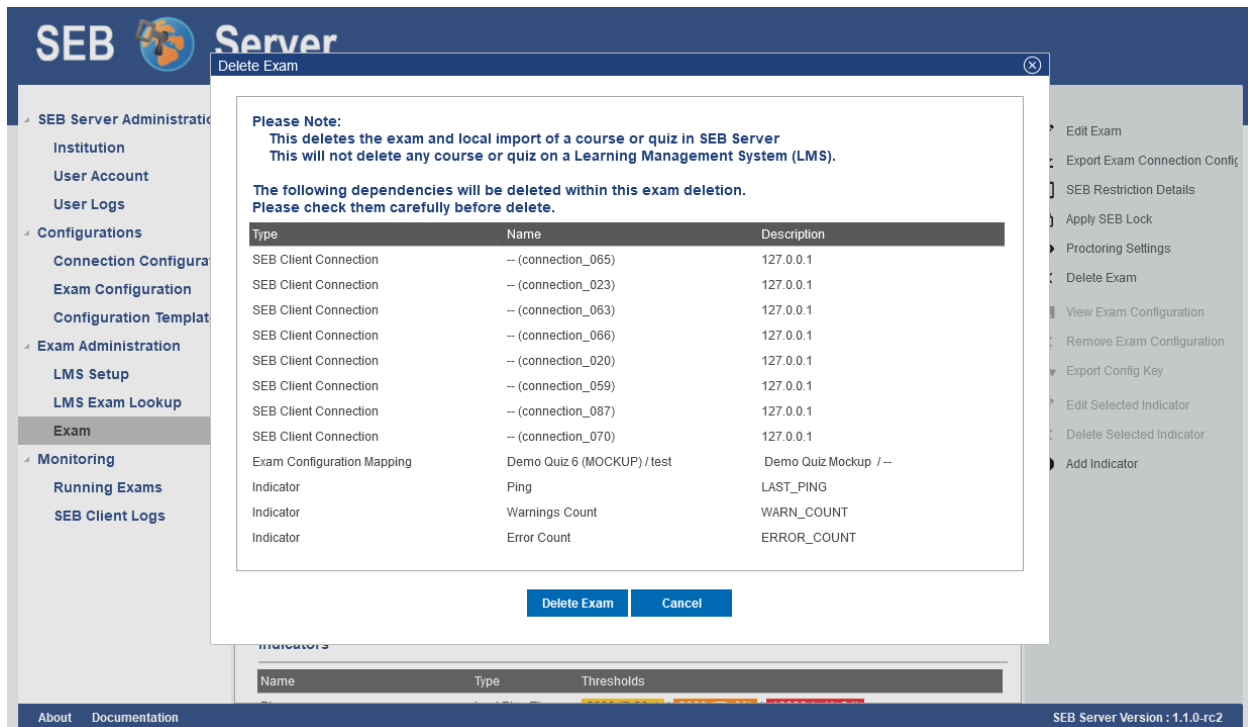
SEB Server

Delete Exam

SEB Server Administratio
Institution
User Account
User Logs
Configurations
Connection Configurat
Exam Configuration
Configuration Templat
Exam Administration
LMS Setup
LMS Exam Lookup
Exam
Monitoring
Running Exams
SEB Client Logs

Please Note:
This deletes the exam and local import of a course or quiz in SEB Server
This will not delete any course or quiz on a Learning Management System (LMS).

The following dependencies will be deleted within this exam deletion.
Please check them carefully before delete.

| Type | Name | Description |
|---|---|---|
| SEB Client Connection | -- (connection_065) | 127.0.0.1 |
| SEB Client Connection | -- (connection_023) | 127.0.0.1 |
| SEB Client Connection | -- (connection_063) | 127.0.0.1 |
| SEB Client Connection | -- (connection_066) | 127.0.0.1 |
| SEB Client Connection | -- (connection_020) | 127.0.0.1 |
| SEB Client Connection | -- (connection_059) | 127.0.0.1 |
| SEB Client Connection | -- (connection_087) | 127.0.0.1 |
| SEB Client Connection | -- (connection_070) | 127.0.0.1 |
| Exam Configuration Mapping | Demo Quiz 6 (MOCKUP) / test | Demo Quiz Mockup / -- |
| Indicator | Ping | LAST_PING |
| Indicator | Warnings Count | WARN_COUNT |
| Indicator | Error Count | ERROR_COUNT |

Delete Exam Cancel

Edit Exam
Export Exam Connection Config
SEB Restriction Details
Apply SEB Lock
Proctoring Settings
Delete Exam
View Exam Configuration
Remove Exam Configuration
Export Config Key
Edit Selected Indicator
Delete Selected Indicator
Add Indicator

Indicators

| Name | Type | Thresholds |
|---|---|---|

About Documentation
SEB Server Version : 1.1.0-rc2